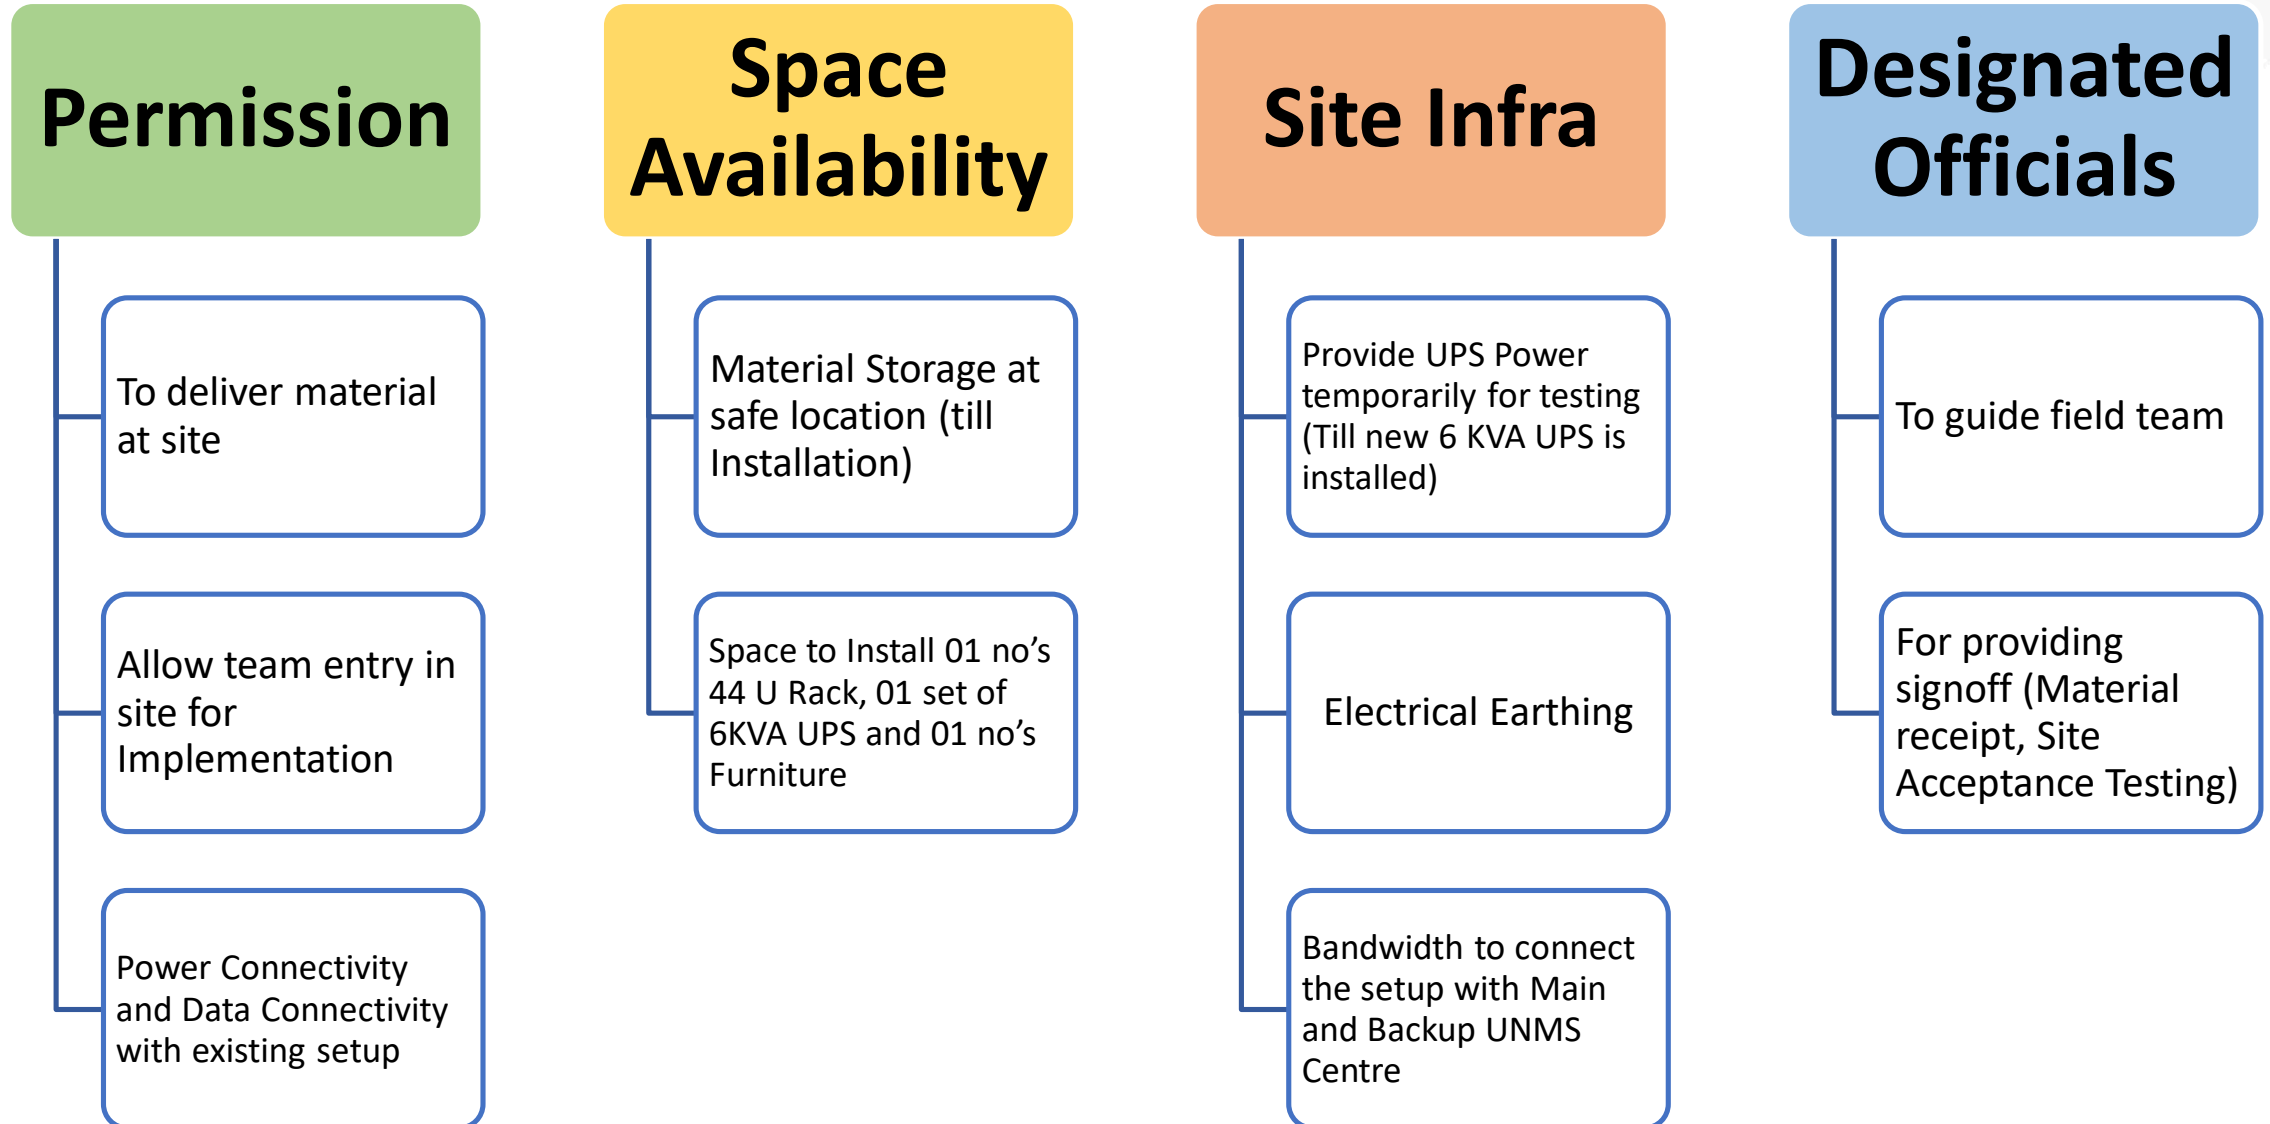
Permission

To deliver material at site

Allow team entry in site for Implementation

Power Connectivity and Data Connectivity with existing setup

Space Availability

Material Storage at safe location (till Installation)

Space to Install 01 no’s 44 U Rack, 01 set of 6KVA UPS and 01 no’s Furniture

Site Infra

Provide UPS Power temporarily for testing (Till new 6 KVA UPS is installed)

Electrical Earthing

Bandwidth to connect the setup with Main and Backup UNMS Centre

Designated Officials

To guide field team

For providing signoff (Material receipt, Site Acceptance Testing)